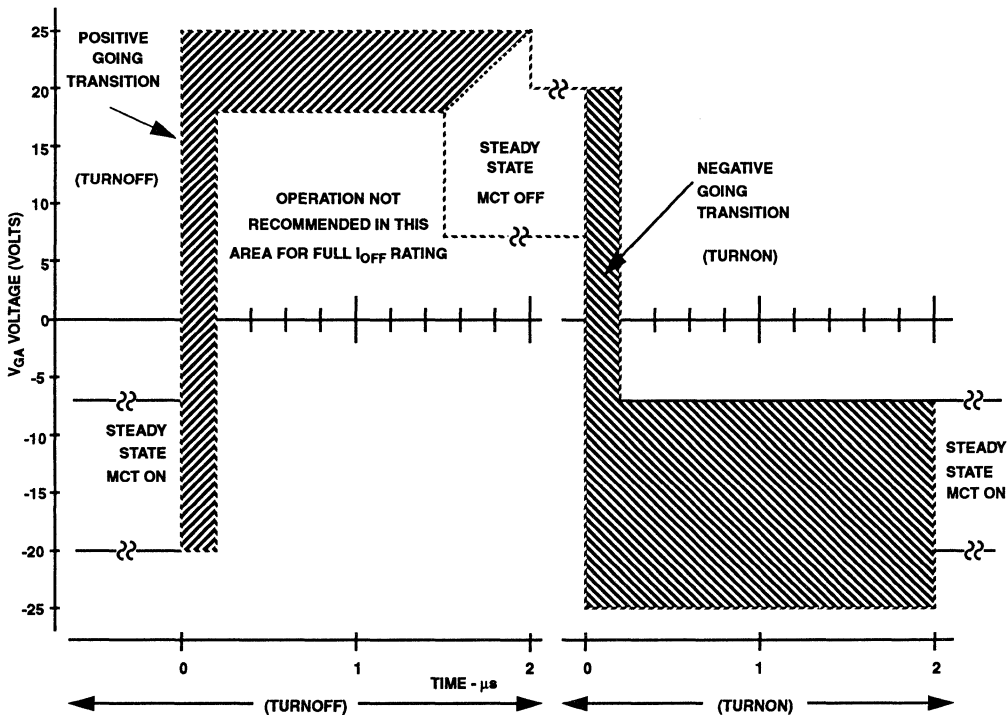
25
20
15
10
5
0
-5
-10
-15
-20
-25

$V_{GA}$ VOLTAGE (VOLTS)

POSITIVE GOING TRANSITION

(TURNOFF)

OPERATION NOT RECOMMENDED IN THIS AREA FOR FULL $I_{OFF}$ RATING

STEADY STATE MCT OFF

NEGATIVE GOING TRANSITION

(TURNON)

STEADY STATE MCT ON

STEADY STATE MCT ON

0
1
2
0
1
2

TIME - μs

(TURNOFF)

(TURNON)